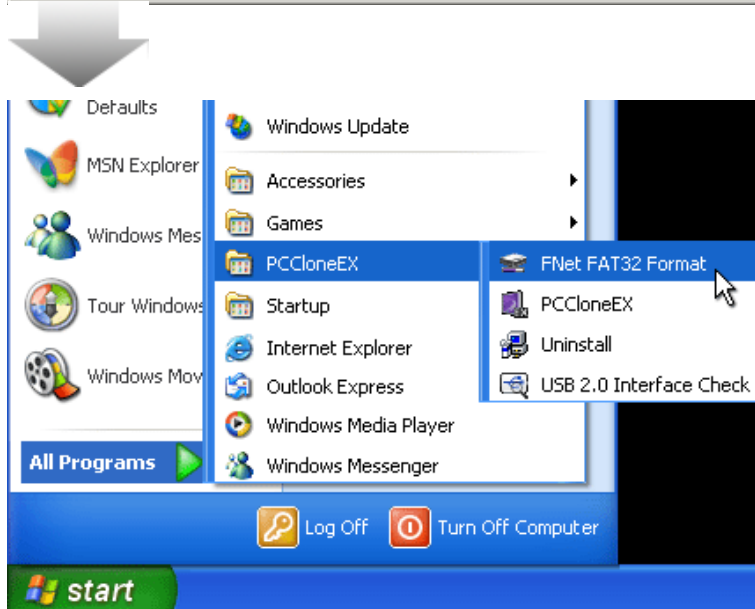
Defaults
MSN Explorer
Windows Mes
Tour Windows
Windows Mov
All Programs

Windows Update
Accessories
Games
PCCloneEX
Startup
Internet Explorer
Outlook Express
Windows Media Player
Windows Messenger

FNet FAT32 Format
PCCloneEX
Uninstall
USB 2.0 Interface Check

Log Off
Turn Off Computer

start